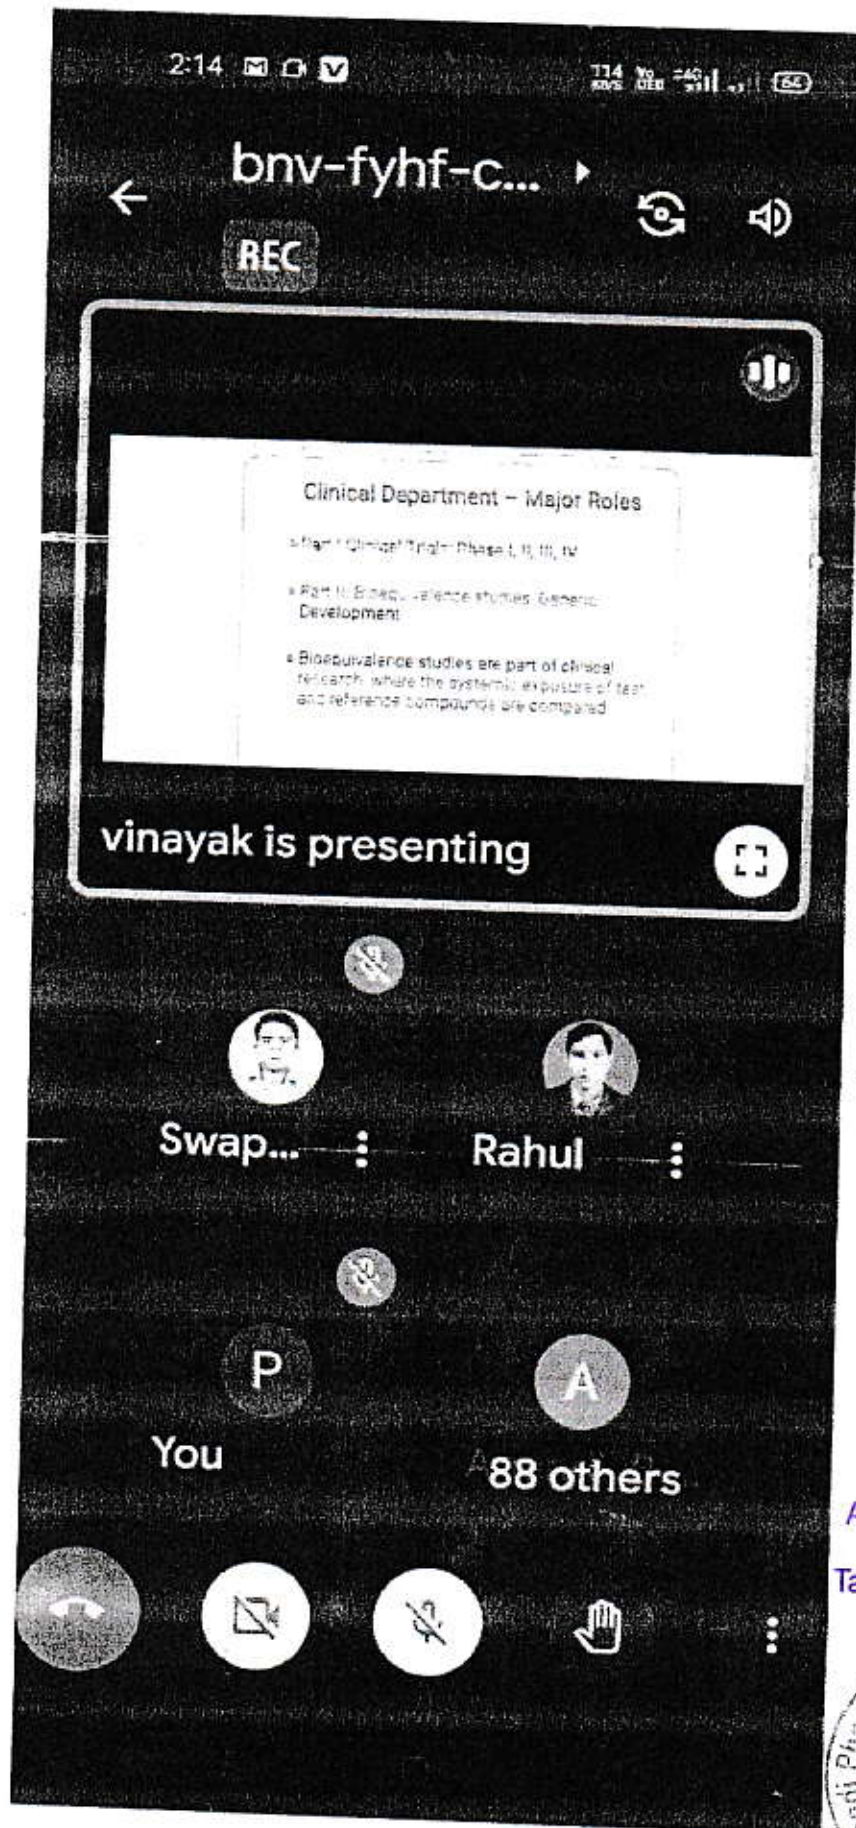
2:14

bnv-fyhf-c...

REC

Clinical Department – Major Roles

• Part I: Clinical Trials: Phase I, II, III, IV

• Part II: Bioequivalence studies: Generic Development

• Bioequivalence studies are part of clinical research, where the systemic exposure of test and reference compounds are compared

vinayak is presenting

Swap...

Rahul

P

You

A

88 others